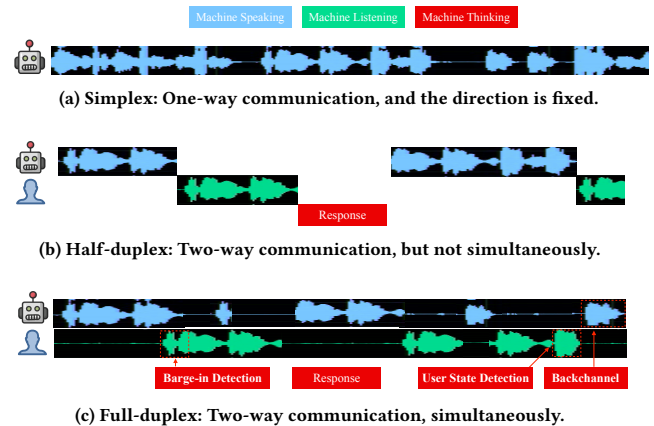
Machine Speaking Machine Listening Machine Thinking

(a) Simplex: One-way communication, and the direction is fixed.

Response

(b) Half-duplex: Two-way communication, but not simultaneously.

Barge-in Detection Response User State Detection Backchannel

(c) Full-duplex: Two-way communication, simultaneously.